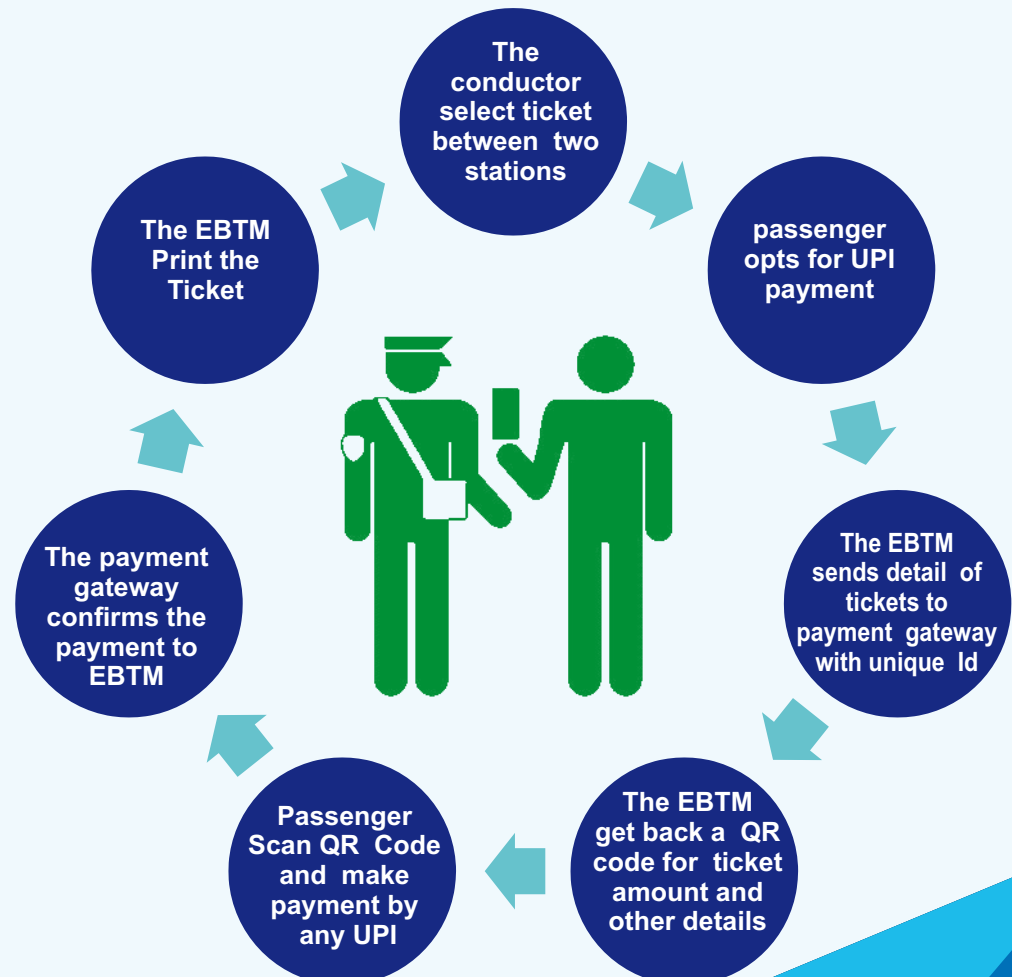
The conductor select ticket between two stations

passenger opts for UPI payment

The EBTM sends detail of tickets to payment gateway with unique Id

The EBTM get back a QR code for ticket amount and other details

Passenger Scan QR Code and make payment by any UPI

The payment gateway confirms the payment to EBTM

The EBTM Print the Ticket